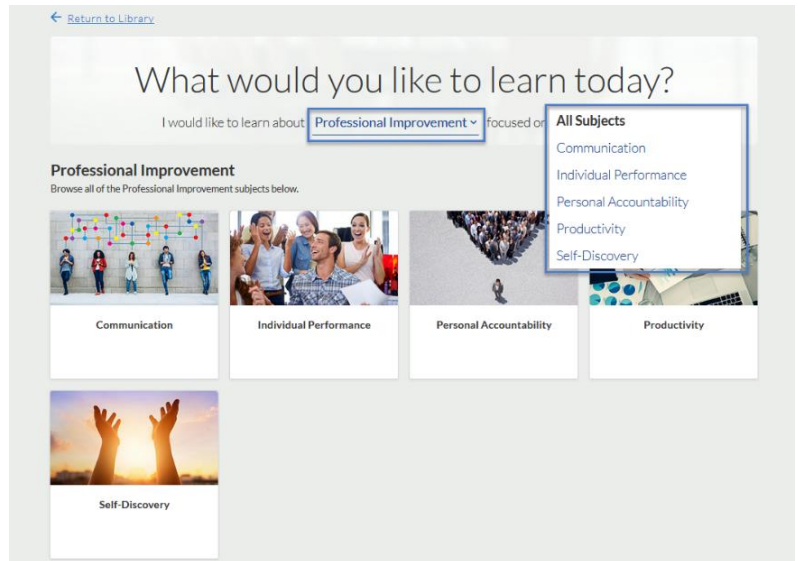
← Return to Library

What would you like to learn today?

I would like to learn about Professional Improvement focused on

All Subjects
Communication
Individual Performance
Personal Accountability
Productivity
Self-Discovery

Professional Improvement
Browse all of the Professional Improvement subjects below.

Communication

Individual Performance

Personal Accountability

Productivity

Self-Discovery